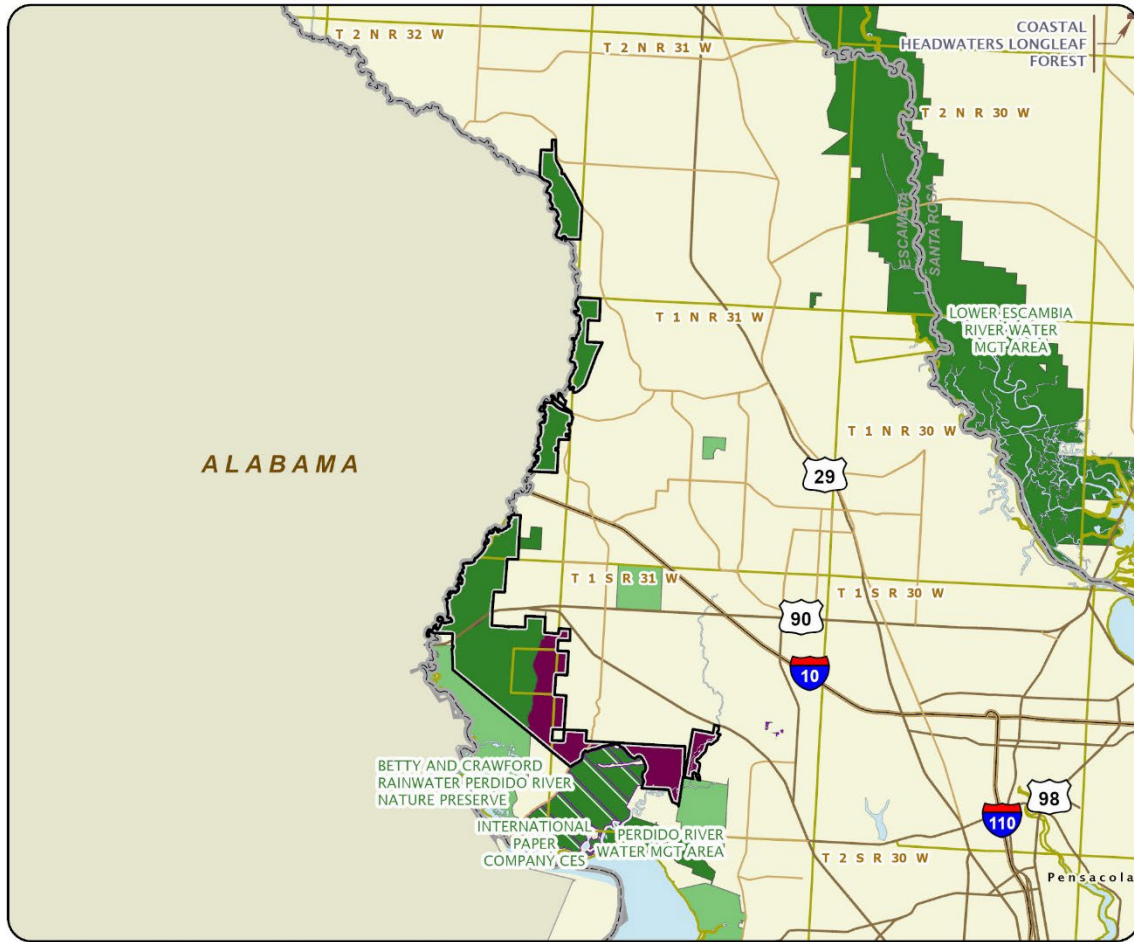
T 2 N R 32 W
T 2 N R 31 W
COASTAL
HEADWATERS LONGLEAF
FOREST
T 2 N R 30 W
ESCAMBIA
SANTA ROSA
LOWER ESCAMBIA
RIVER WATER
MGT AREA
T 1 N R 31 W
T 1 N R 30 W
ALABAMA
29
T 1 S R 31 W
T 1 S R 30 W
90
10
BETTY AND CRAWFORD
RAINWATER PERDIDO RIVER
NATURE PRESERVE
98
110
INTERNATIONAL
PAPER
COMPANY CES
PERDIDO RIVER
WATER MGT AREA
T 2 S R 30 W
Pensacola